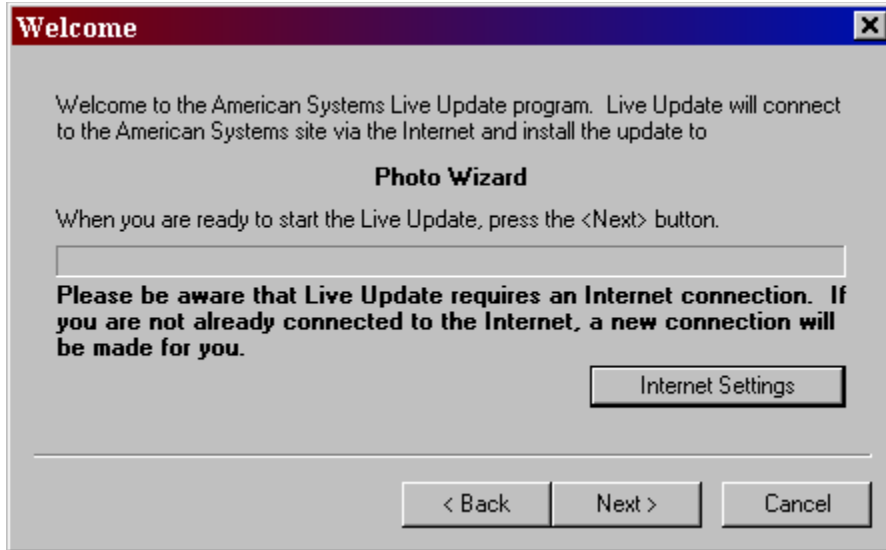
Welcome

Welcome to the American Systems Live Update program. Live Update will connect to the American Systems site via the Internet and install the update to

Photo Wizard

When you are ready to start the Live Update, press the <Next> button.

Please be aware that Live Update requires an Internet connection. If you are not already connected to the Internet, a new connection will be made for you.

Internet Settings

< Back

Next >

Cancel